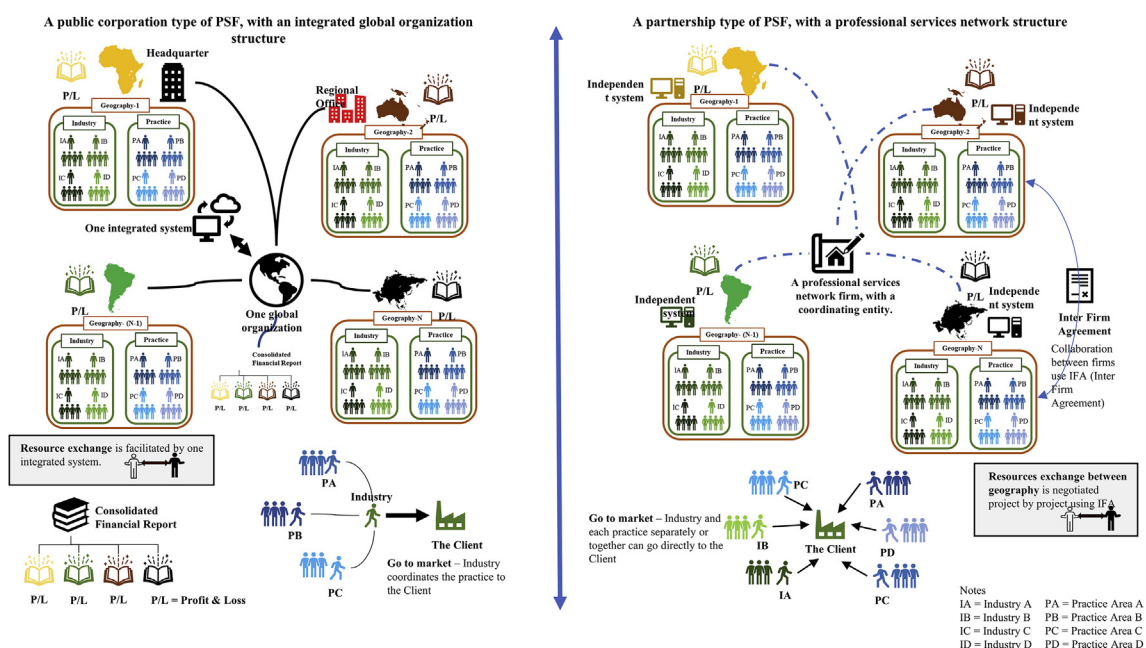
A public corporation type of PSF, with an integrated global organization structure

Headquarter

P/L

Geography-1

Industry

Practice

IA IB IC ID

PA PB PC PD

Regional Office

P/L

Geography-2

Industry

Practice

IA IB IC ID

PA PB PC PD

One integrated system

P/L

Geography- (N-1)

Industry

Practice

IA IB IC ID

PA PB PC PD

One global organization

Consolidated Financial Report

P/L P/L P/L P/L

P/L

Geography-N

Industry

Practice

IA IB IC ID

PA PB PC PD

Resource exchange is facilitated by one integrated system.

Consolidated Financial Report

P/L P/L P/L P/L = Profit & Loss

PA

PB

Industry

PC

The Client

Go to market – Industry coordinates the practice to the Client

A partnership type of PSF, with a professional services network structure

Independent system

P/L

Geography-1

Industry

Practice

IA IB IC ID

PA PB PC PD

P/L

Independent system

Geography-2

Industry

Practice

IA IB IC ID

PA PB PC PD

P/L

Independent system

A professional services network firm, with a coordinating entity.

Independent system

P/L

Geography- (N-1)

Industry

Practice

IA IB IC ID

PA PB PC PD

Inter Firm Agreement

Collaboration between firms use IFA (Inter Firm Agreement)

Geography-N

Industry

Practice

IA IB IC ID

PA PB PC PD

PC

PA

Go to market – Industry and each practice separately or together can go directly to the Client

IB

The Client

PD

IA

PC

Resources exchange between geography is negotiated project by project using IFA

Notes
IA = Industry A PA = Practice Area A
IB = Industry B PB = Practice Area B
IC = Industry C PC = Practice Area C
ID = Industry D PD = Practice Area D